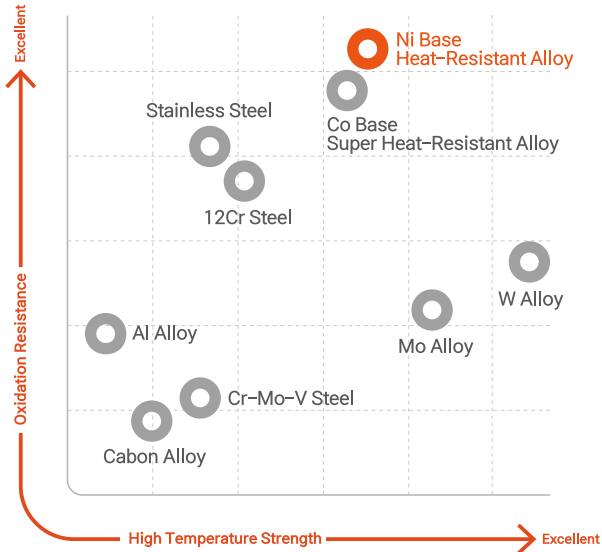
Excellent

Ni Base
Heat–Resistant Alloy

Stainless Steel

Co Base
Super Heat–Resistant Alloy

12Cr Steel

W Alloy

Oxidation Resistance

Al Alloy

Mo Alloy

Cr–Mo–V Steel

Cabon Alloy

High Temperature Strength

Excellent